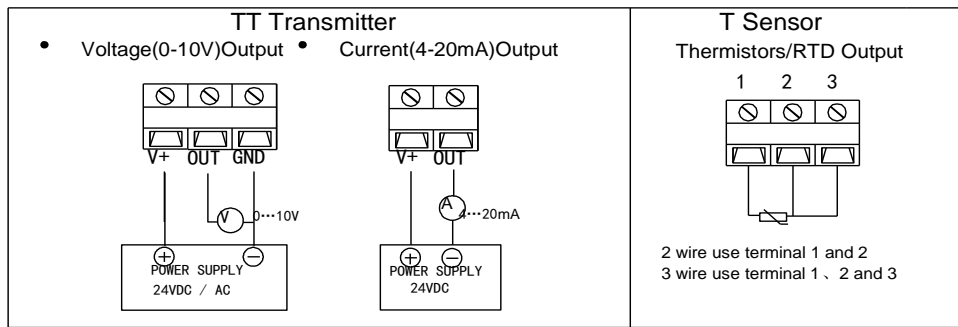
TT Transmitter

• Voltage(0-10V)Output • Current(4-20mA)Output

V+ OUT GND

V 0···10V

POWER SUPPLY
24VDC / AC

V+ OUT

A 4···20mA

POWER SUPPLY
24VDC

T Sensor

Thermistors/RTD Output

1 2 3

2 wire use terminal 1 and 2
3 wire use terminal 1 、2 and 3